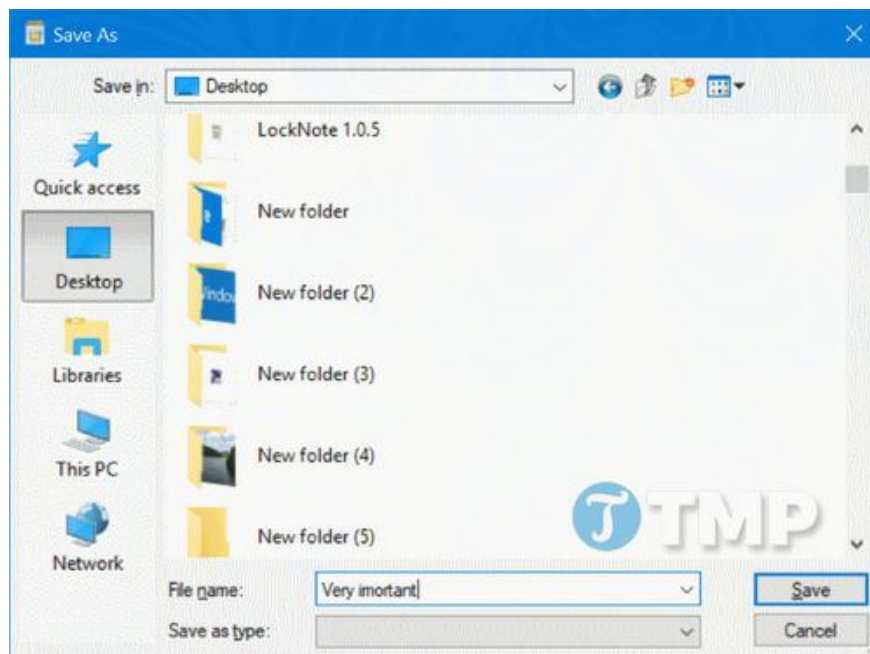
Save As

Save in: Desktop

Quick access

Desktop

Libraries

This PC

Network

LockNote 1.0.5

New folder

New folder (2)

New folder (3)

New folder (4)

New folder (5)

TMP

File name: Very imortant

Save as type:

Save

Cancel